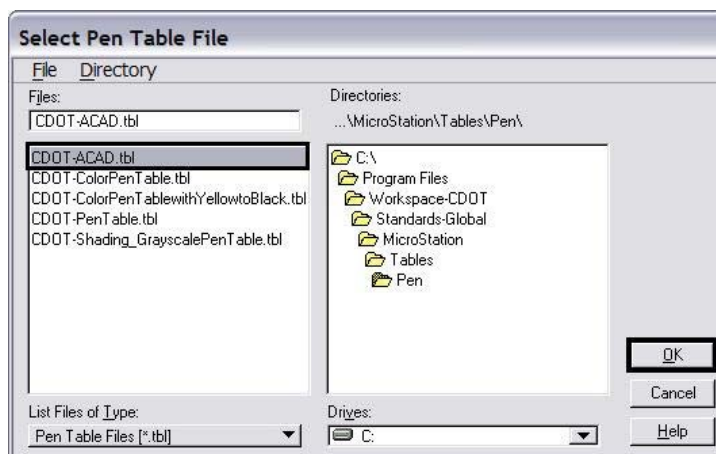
Select Pen Table File

File Directory

Files:

CDOT-ACAD.tbl

CDOT-ACAD.tbl
CDOT-ColorPenTable.tbl
CDOT-ColorPenTablewithYellowtoBlack.tbl
CDOT-PenTable.tbl
CDOT-Shading_GrayscalePenTable.tbl

Directories:

...\MicroStation\Tables\Pen\

C:\
Program Files
Workspace-CDOT
Standards-Global
MicroStation
Tables
Pen

OK

Cancel

Help

List Files of Type:

Pen Table Files [*.tbl]

Drives:

C: